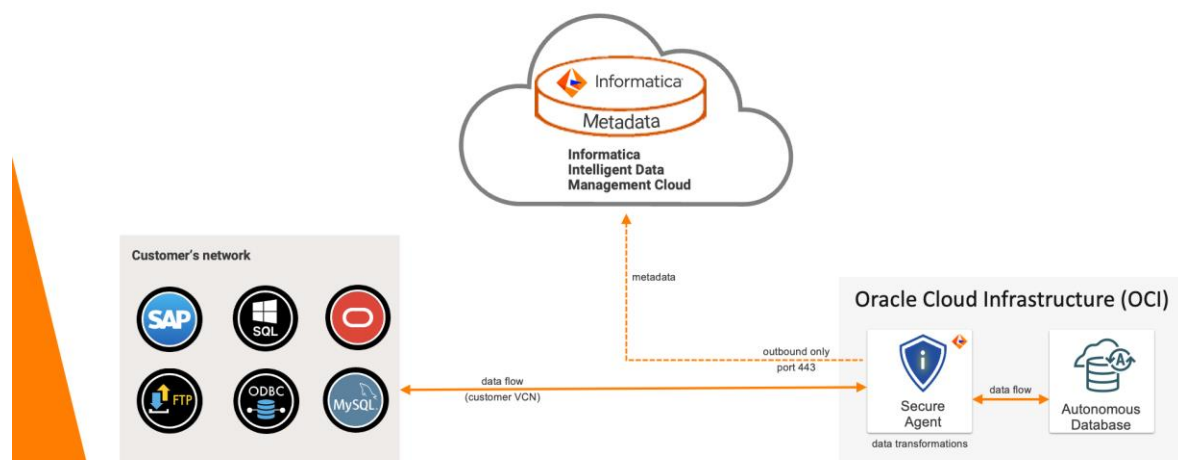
Informatica
Metadata
Informatica Intelligent Data Management Cloud

Customer's network
SAP
SQL
FTP
ODBC
MySQL

metadata

Oracle Cloud Infrastructure (OCI)

outbound only
port 443

data flow
(customer VCN)

Secure Agent
data transformations

data flow

Autonomous Database